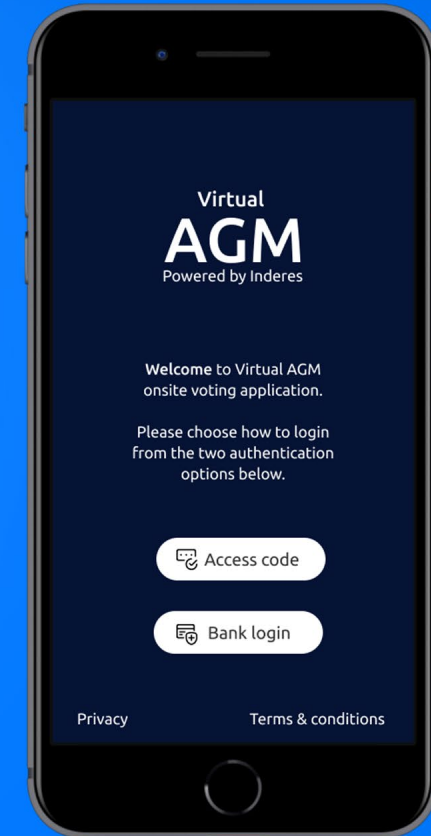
Virtual
AGM
Powered by Inderes

**Welcome** to Virtual AGM onsite voting application.

Please choose how to login from the two authentication options below.

Access code

Bank login

Privacy

Terms & conditions